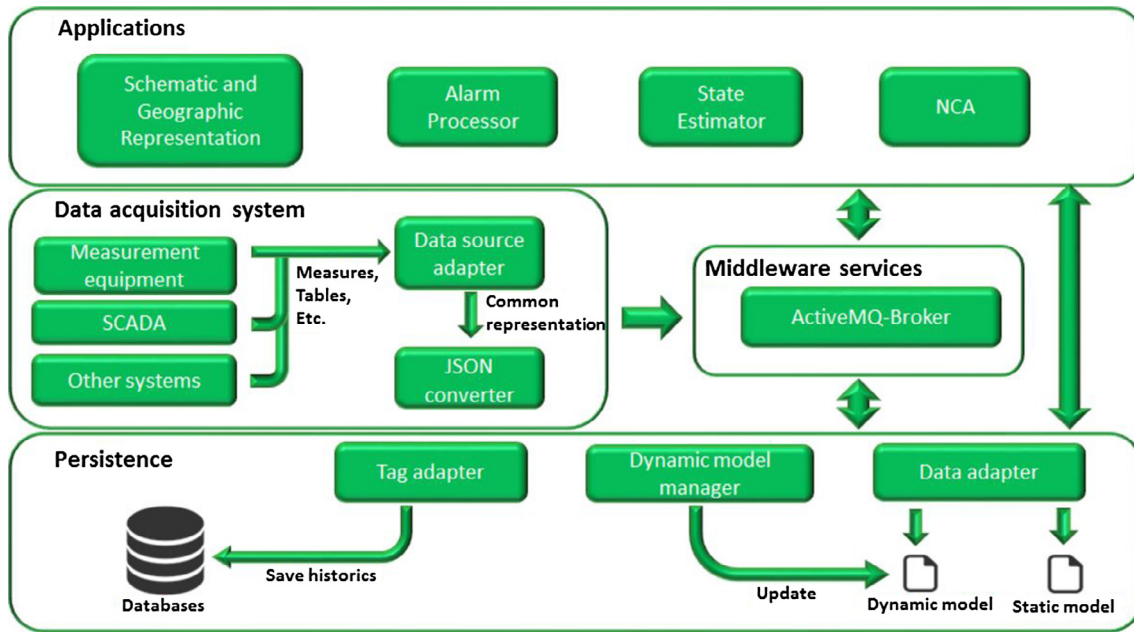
Applications

Schematic and Geographic Representation

Alarm Processor

State Estimator

NCA

Data acquisition system

Measurement equipment

SCADA

Other systems

Measures, Tables, Etc.

Data source adapter

Common representation

JSON converter

Middleware services

ActiveMQ-Broker

Persistence

Tag adapter

Dynamic model manager

Data adapter

Save historics

Databases

Update

Dynamic model

Static model